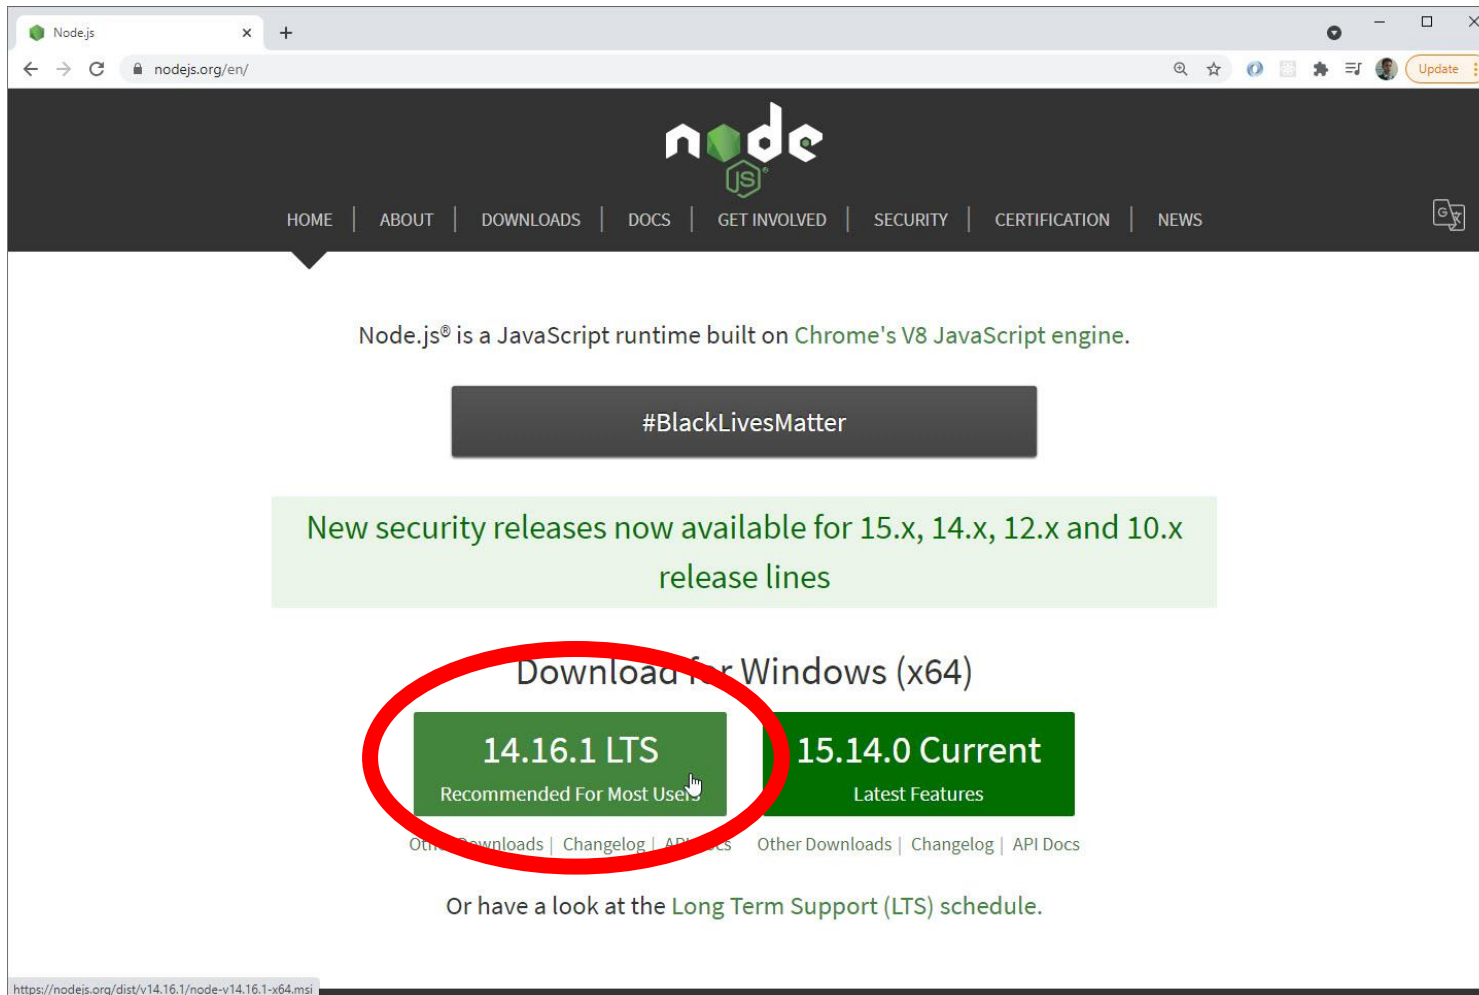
Node.js
nodejs.org/en/
Update

node JS

HOME | ABOUT | DOWNLOADS | DOCS | GET INVOLVED | SECURITY | CERTIFICATION | NEWS

Node.js® is a JavaScript runtime built on Chrome's V8 JavaScript engine.

#BlackLivesMatter

New security releases now available for 15.x, 14.x, 12.x and 10.x release lines

Download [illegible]r Windows (x64)

14.16.1 LTS
Recommended For Most Use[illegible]

15.14.0 Current
Latest Features

Oth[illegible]wnloads | Changelog | AP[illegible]cs

Other Downloads | Changelog | API Docs

Or have a look at the Long Term Support (LTS) schedule.

https://nodejs.org/dist/v14.16.1/node-v14.16.1-x64.msi